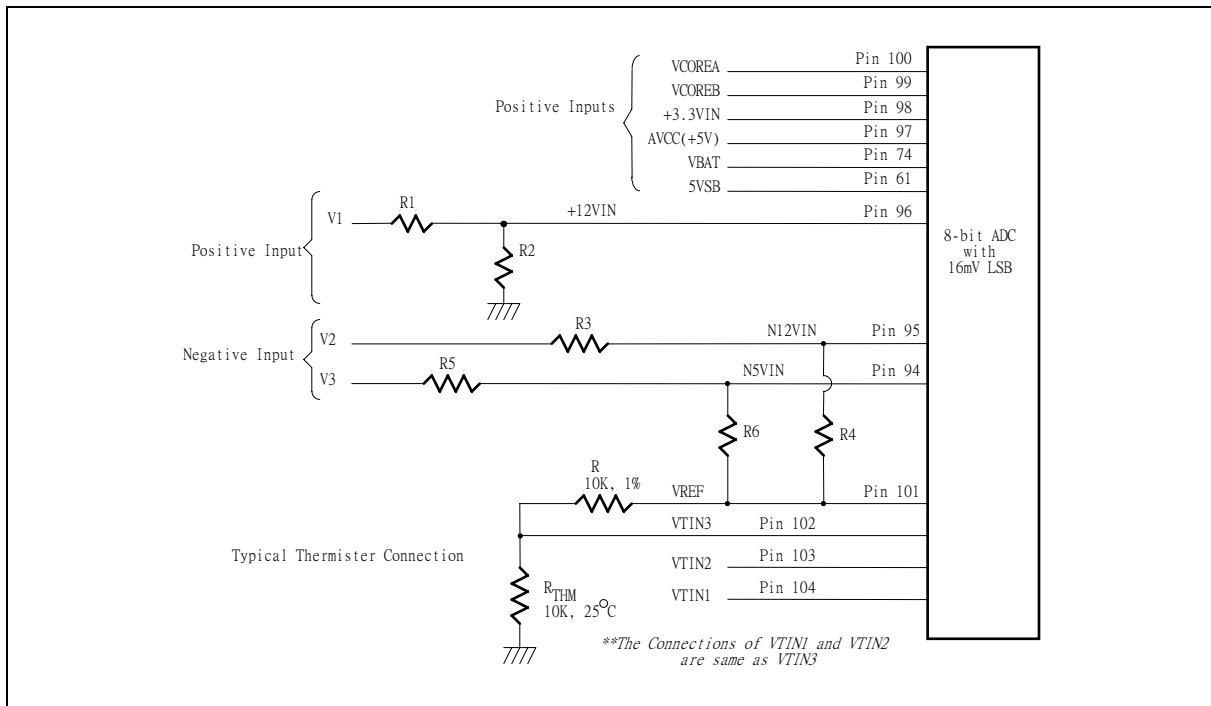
Positive Inputs

VCOREA
VCOREB
+3.3VIN
AVCC(+5V)
VBAT
5VSB

Pin 100
Pin 99
Pin 98
Pin 97
Pin 74
Pin 61

8-bit ADC with 16mV LSB

Positive Input

V1
R1
+12VIN
Pin 96
R2

Negative Input

V2
R3
N12VIN
Pin 95
V3
R5
N5VIN
Pin 94
R6
R4

R
10K, 1%
VREF
Pin 101
VTIN3
Pin 102

Typical Thermister Connection

VTIN2
Pin 103
VTIN1
Pin 104

$R_{THM}$
10K, 25°C

**The Connections of VTIN1 and VTIN2 are same as VTIN3